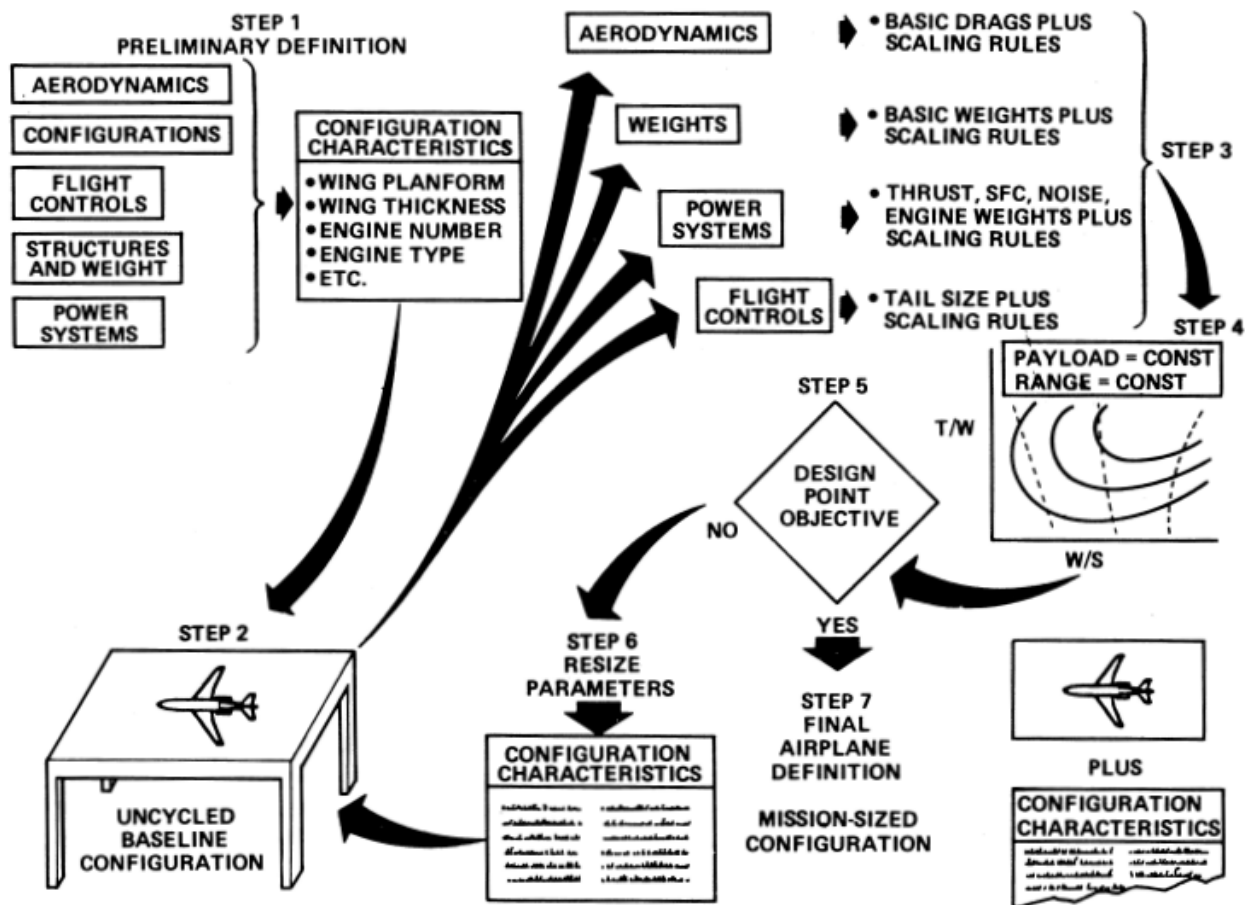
STEP 1
PRELIMINARY DEFINITION

AERODYNAMICS

CONFIGURATIONS

FLIGHT CONTROLS

STRUCTURES AND WEIGHT

POWER SYSTEMS

CONFIGURATION CHARACTERISTICS
• WING PLANFORM
• WING THICKNESS
• ENGINE NUMBER
• ENGINE TYPE
• ETC.

AERODYNAMICS
• BASIC DRAGS PLUS SCALING RULES

WEIGHTS
• BASIC WEIGHTS PLUS SCALING RULES

POWER SYSTEMS
• THRUST, SFC, NOISE, ENGINE WEIGHTS PLUS SCALING RULES

FLIGHT CONTROLS
• TAIL SIZE PLUS SCALING RULES

STEP 3

STEP 4

PAYLOAD = CONST
RANGE = CONST

T/W

W/S

STEP 5

DESIGN POINT OBJECTIVE

NO

YES

STEP 2

UNCYCLED BASELINE CONFIGURATION

STEP 6
RESIZE PARAMETERS

CONFIGURATION CHARACTERISTICS

STEP 7
FINAL AIRPLANE DEFINITION

MISSION-SIZED CONFIGURATION

PLUS

CONFIGURATION CHARACTERISTICS